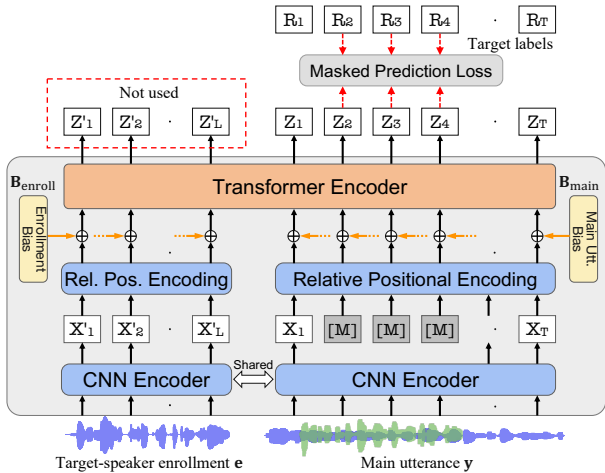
$R_1$ $R_2$ $R_3$ $R_4$ · $R_T$

Target labels

Masked Prediction Loss

Not used

$Z'_1$ $Z'_2$ · $Z'_L$

$Z_1$ $Z_2$ $Z_3$ $Z_4$ · $Z_T$

$\mathbf{B}_{\text{enroll}}$

Transformer Encoder

$\mathbf{B}_{\text{main}}$

Enrollment Bias

Main Utt. Bias

Rel. Pos. Encoding

Relative Positional Encoding

$X'_1$ $X'_2$ · $X'_L$

$X_1$ [M] [M] [M] · $X_T$

CNN Encoder

Shared

CNN Encoder

Target-speaker enrollment $\mathbf{e}$

Main utterance $\mathbf{y}$